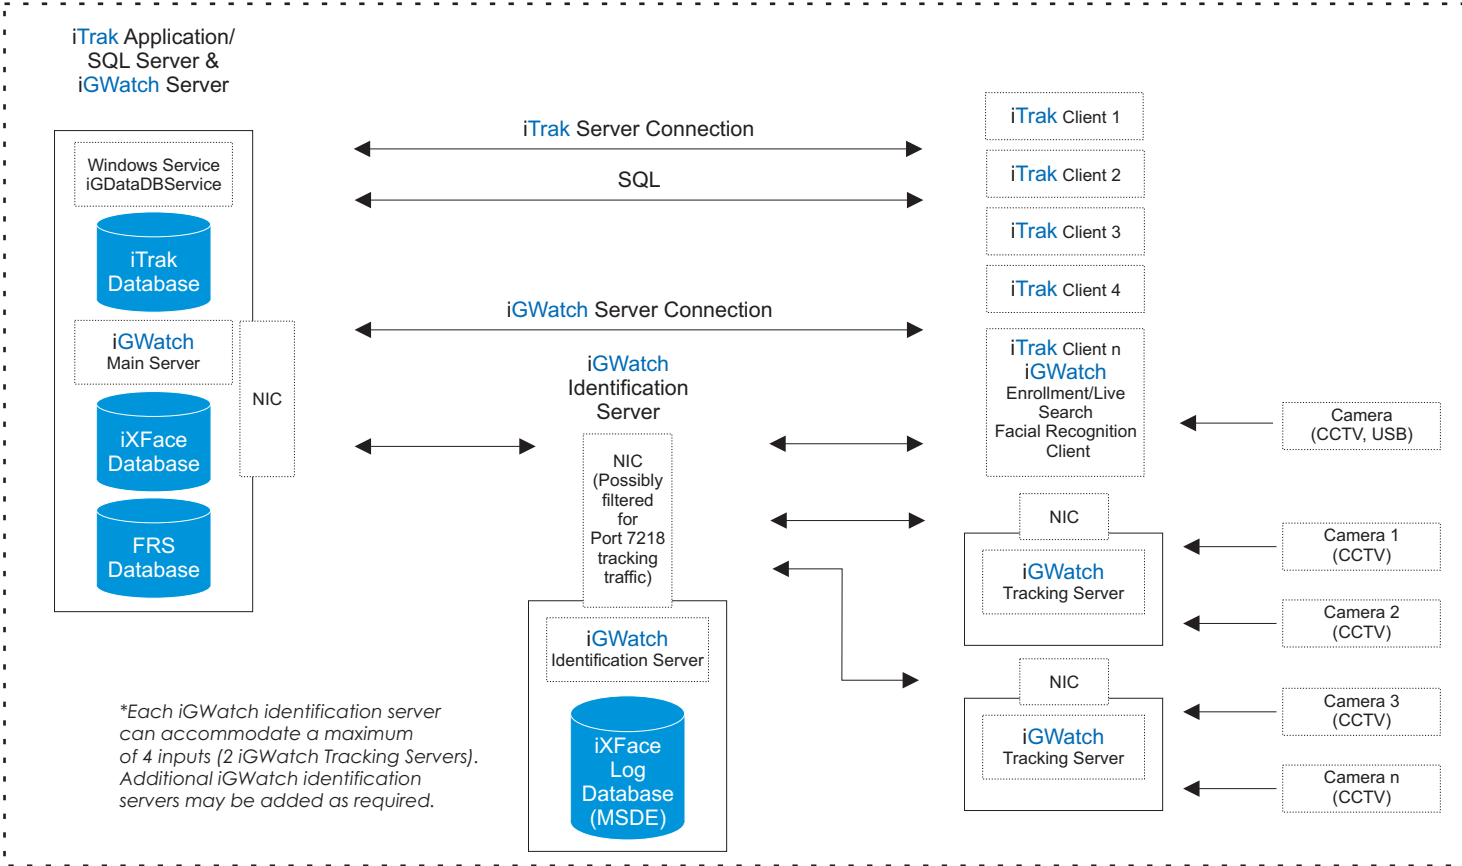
iTrak Application/ SQL Server & iGWatch Server

Windows Service iGDataDBService

iTrak Database

iGWatch Main Server

NIC

iXFace Database

FRS Database

iTrak Server Connection

SQL

iGWatch Server Connection

iGWatch Identification Server

NIC (Possibly filtered for Port 7218 tracking traffic)

iGWatch Identification Server

iXFace Log Database (MSDE)

*Each iGWatch identification server can accommodate a maximum of 4 inputs (2 iGWatch Tracking Servers). Additional iGWatch identification servers may be added as required.

iTrak Client 1

iTrak Client 2

iTrak Client 3

iTrak Client 4

iTrak Client n iGWatch Enrollment/Live Search Facial Recognition Client

Camera (CCTV, USB)

NIC

iGWatch Tracking Server

Camera 1 (CCTV)

Camera 2 (CCTV)

NIC

iGWatch Tracking Server

Camera 3 (CCTV)

Camera n (CCTV)